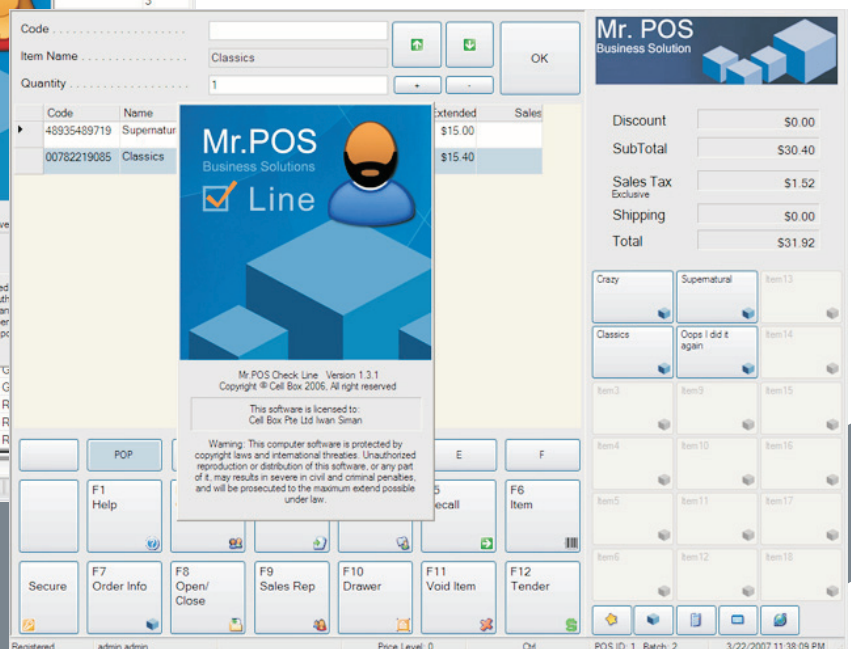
Code

Item Name

Classics

Quantity

1

+

-

OK

Mr. POS
Business Solution

| | Code | Name | Extended | Sales |
|---|---|---|---|---|
| ▶ | 48935489719 | Supernatur | $15.00 | |
| | 00782219085 | Classics | $15.40 | |

Mr.POS
Business Solutions
Line

Mr.POS Check Line Version 1.3.1
Copyright © Cell Box 2006, All right reserved

This software is licensed to:
Cell Box Pte Ltd Iwan Siman

Warning: This computer software is protected by copyright laws and international threaties. Unauthorized reproduction or distribution of this software, or any part of it, may results in severe in civil and criminal penalties, and will be prosecuted to the maximum extend possible under law.

Discount $0.00
SubTotal $30.40
Sales Tax Exclusive $1.52
Shipping $0.00
Total $31.92

Crazy
Supernatural
Item13
Classics
Oops I did it again
Item14
Item3
Item9
Item15
Item4
Item10
Item16
Item5
Item11
Item17
Item6
Item12
Item18

POP
E
F

F1 Help
5 Recall
F6 Item

Secure
F7 Order Info
F8 Open/ Close
F9 Sales Rep
F10 Drawer
F11 Void Item
F12 Tender

Registered
admin admin
Price Level: 0
Ctrl
POS ID: 1 Batch: 2
3/22/2007 11:38:09 PM